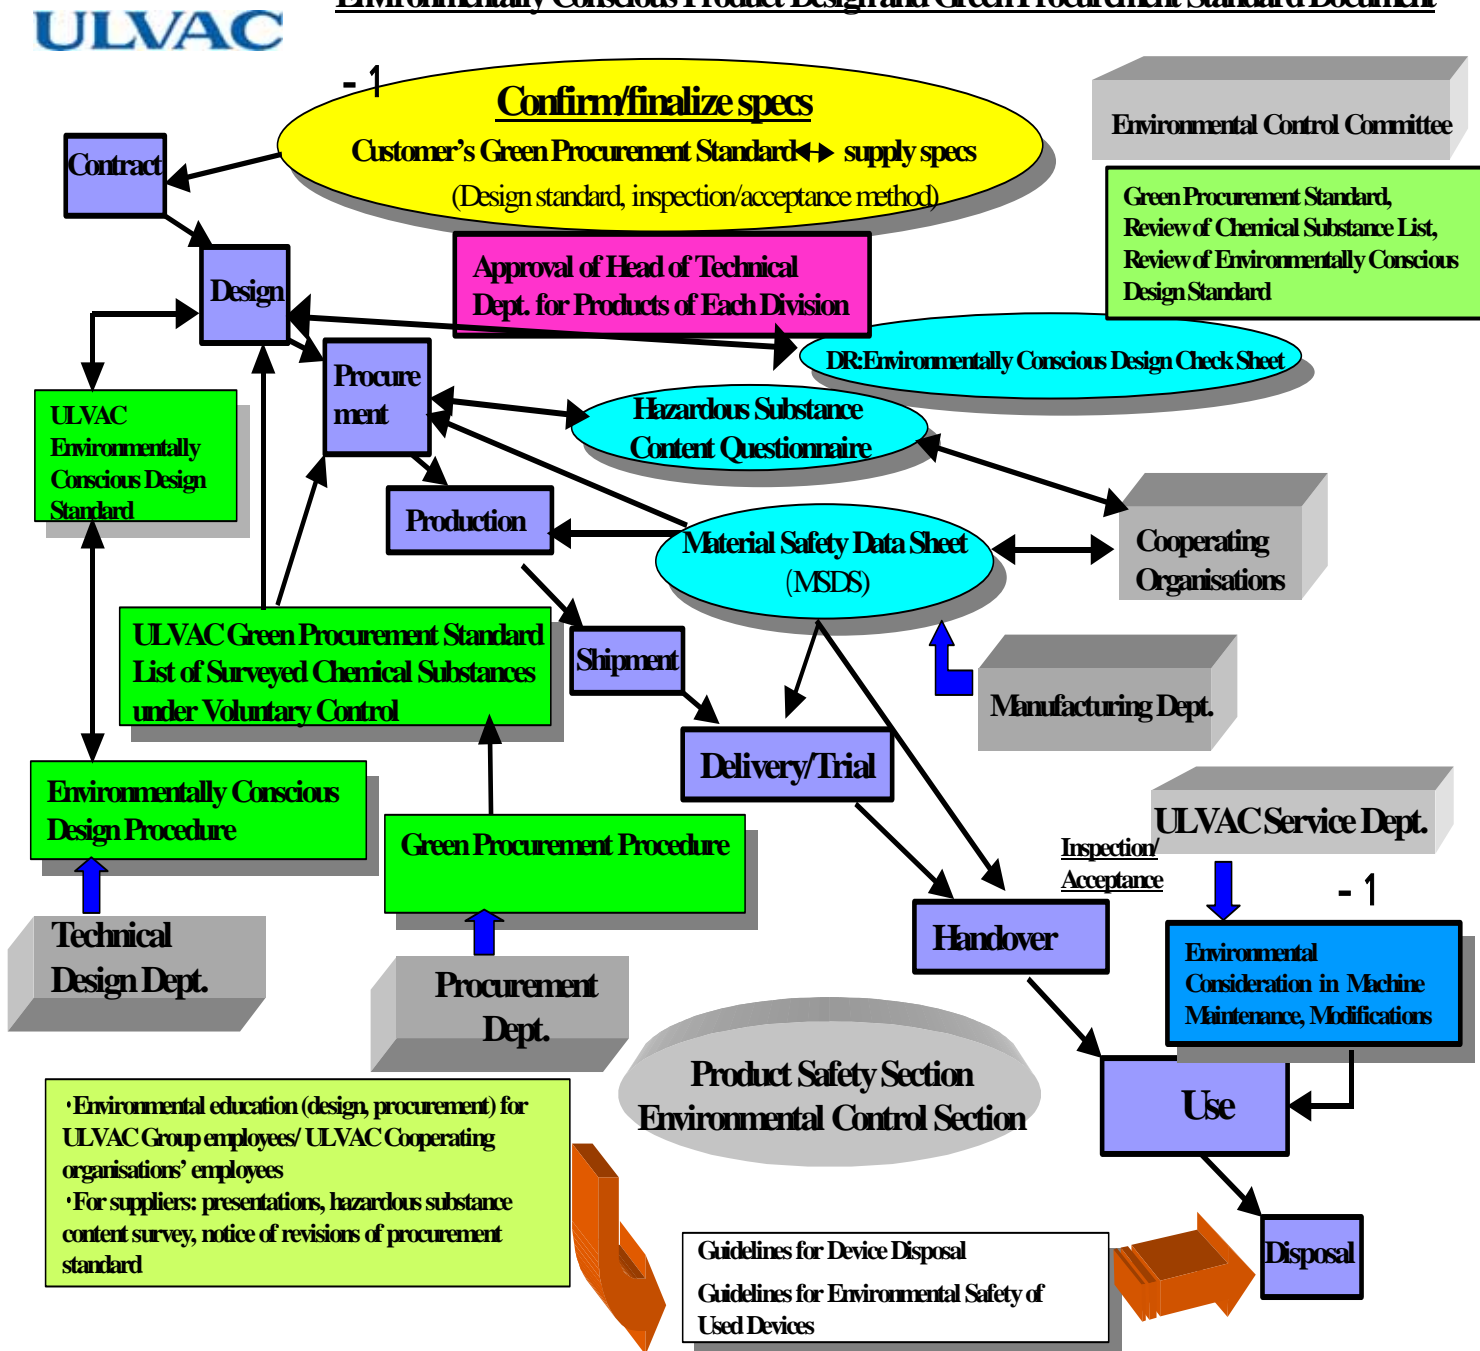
ULVAC

Environmentally Conscious Product Design and Green Procurement Standard Document

- 1

Confirm/finalize specs

Customer's Green Procurement Standard ↔ supply specs

(Design standard, inspection/acceptance method)

Environmental Control Committee

Green Procurement Standard, Review of Chemical Substance List, Review of Environmentally Conscious Design Standard

Contract

Design

Approval of Head of Technical Dept. for Products of Each Division

DR:Environmentally Conscious Design Check Sheet

Procurement

Hazardous Substance Content Questionnaire

ULVAC Environmentally Conscious Design Standard

Production

Material Safety Data Sheet (MSDS)

Cooperating Organisations

ULVAC Green Procurement Standard List of Surveyed Chemical Substances under Voluntary Control

Shipment

Manufacturing Dept.

Delivery/Trial

Environmentally Conscious Design Procedure

Green Procurement Procedure

ULVAC Service Dept.

Inspection/ Acceptance

- 1

Handover

Environmental Consideration in Machine Maintenance, Modifications

Technical Design Dept.

Procurement Dept.

Product Safety Section Environmental Control Section

Use

·Environmental education (design, procurement) for ULVAC Group employees/ ULVAC Cooperating organisations' employees
·For suppliers: presentations, hazardous substance content survey, notice of revisions of procurement standard

Guidelines for Device Disposal

Guidelines for Environmental Safety of Used Devices

Disposal